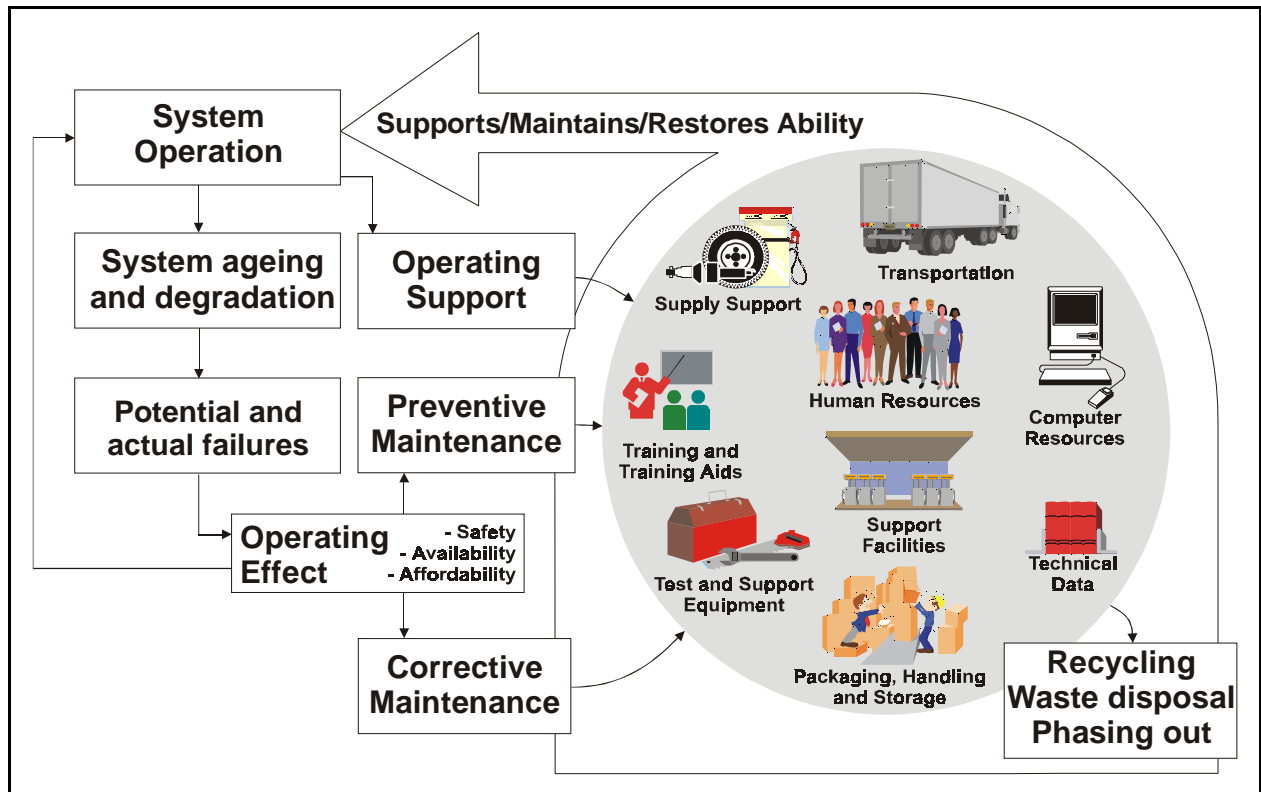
System Operation

Supports/Maintains/Restores Ability

System ageing and degradation

Operating Support

Potential and actual failures

Preventive Maintenance

Operating Effect

- Safety
- Availability
- Affordability

Corrective Maintenance

Supply Support

Transportation

Human Resources

Computer Resources

Training and Training Aids

Support Facilities

Test and Support Equipment

Technical Data

Packaging, Handling and Storage

Recycling
Waste disposal
Phasing out